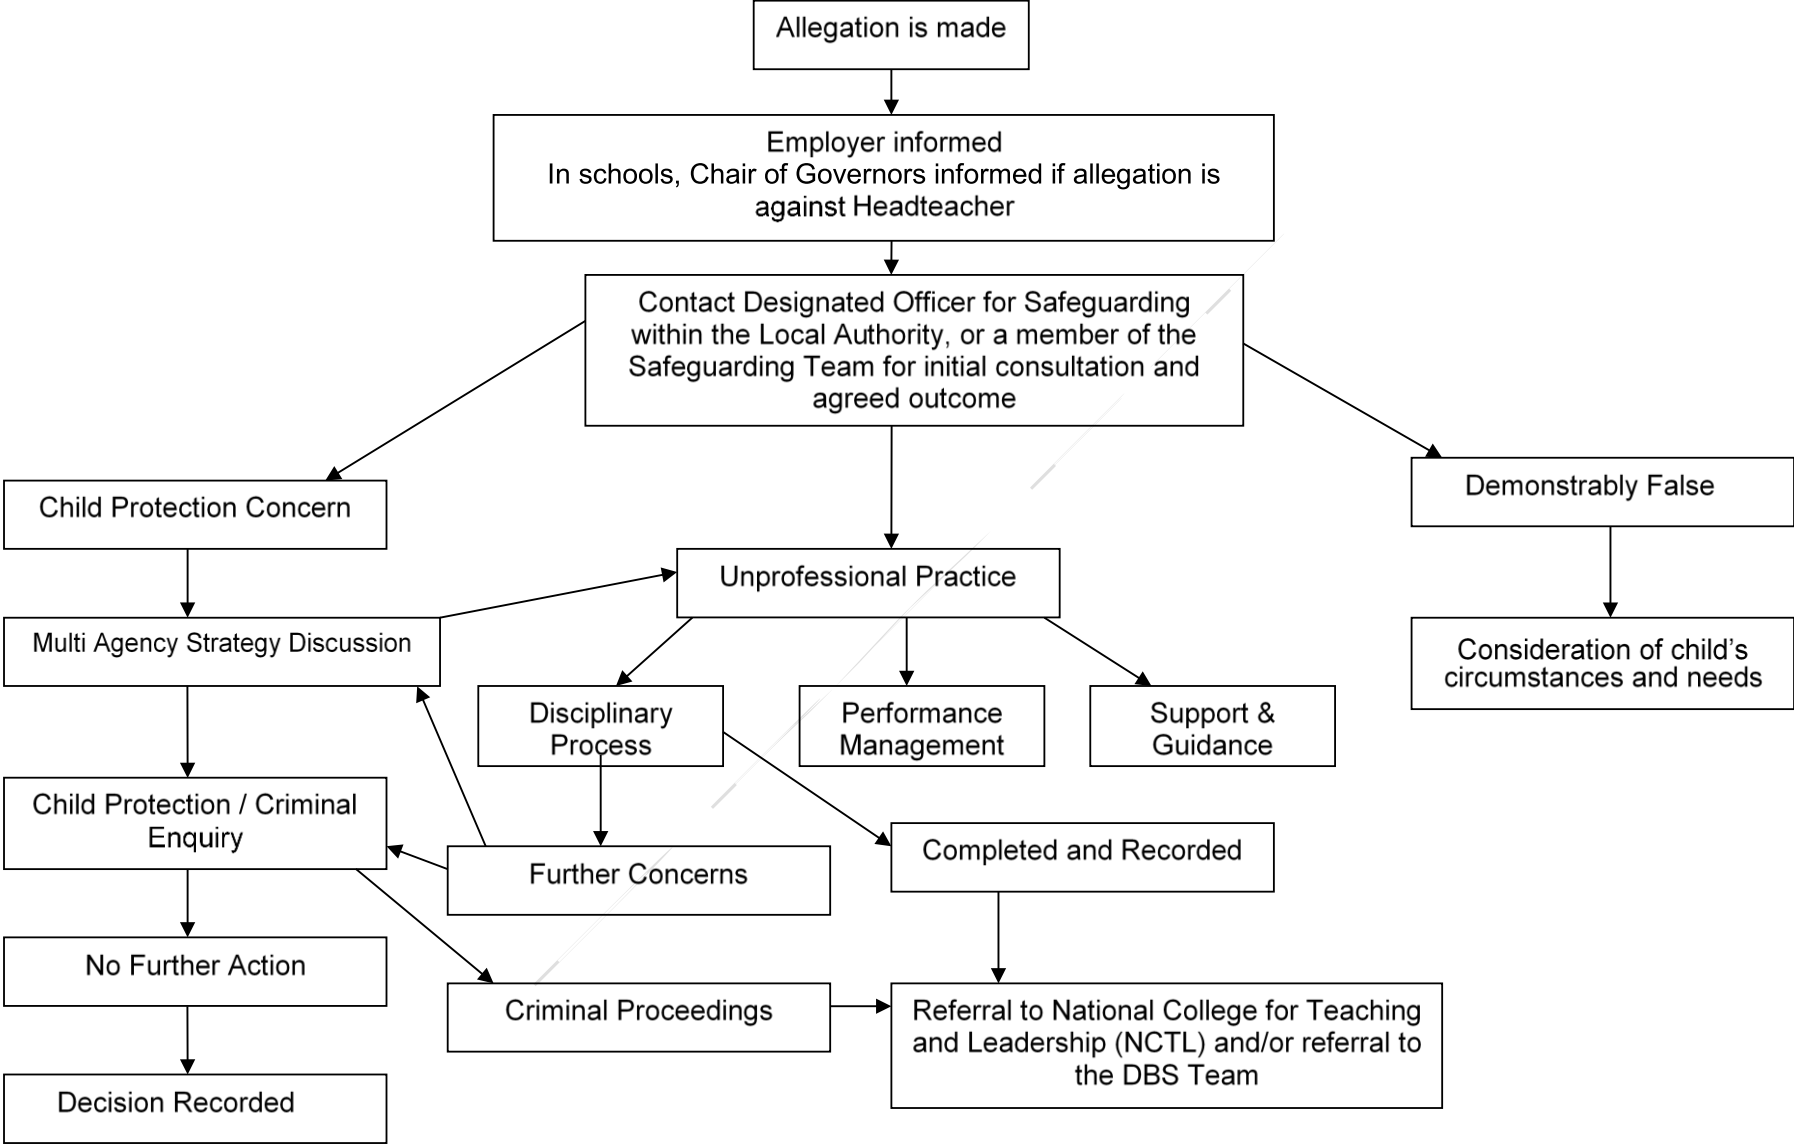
Allegation is made

Employer informed
In schools, Chair of Governors informed if allegation is against Headteacher

Contact Designated Officer for Safeguarding within the Local Authority, or a member of the Safeguarding Team for initial consultation and agreed outcome

Child Protection Concern

Demonstrably False

Unprofessional Practice

Multi Agency Strategy Discussion

Consideration of child's circumstances and needs

Disciplinary Process

Performance Management

Support & Guidance

Child Protection / Criminal Enquiry

Completed and Recorded

Further Concerns

No Further Action

Criminal Proceedings

Referral to National College for Teaching and Leadership (NCTL) and/or referral to the DBS Team

Decision Recorded